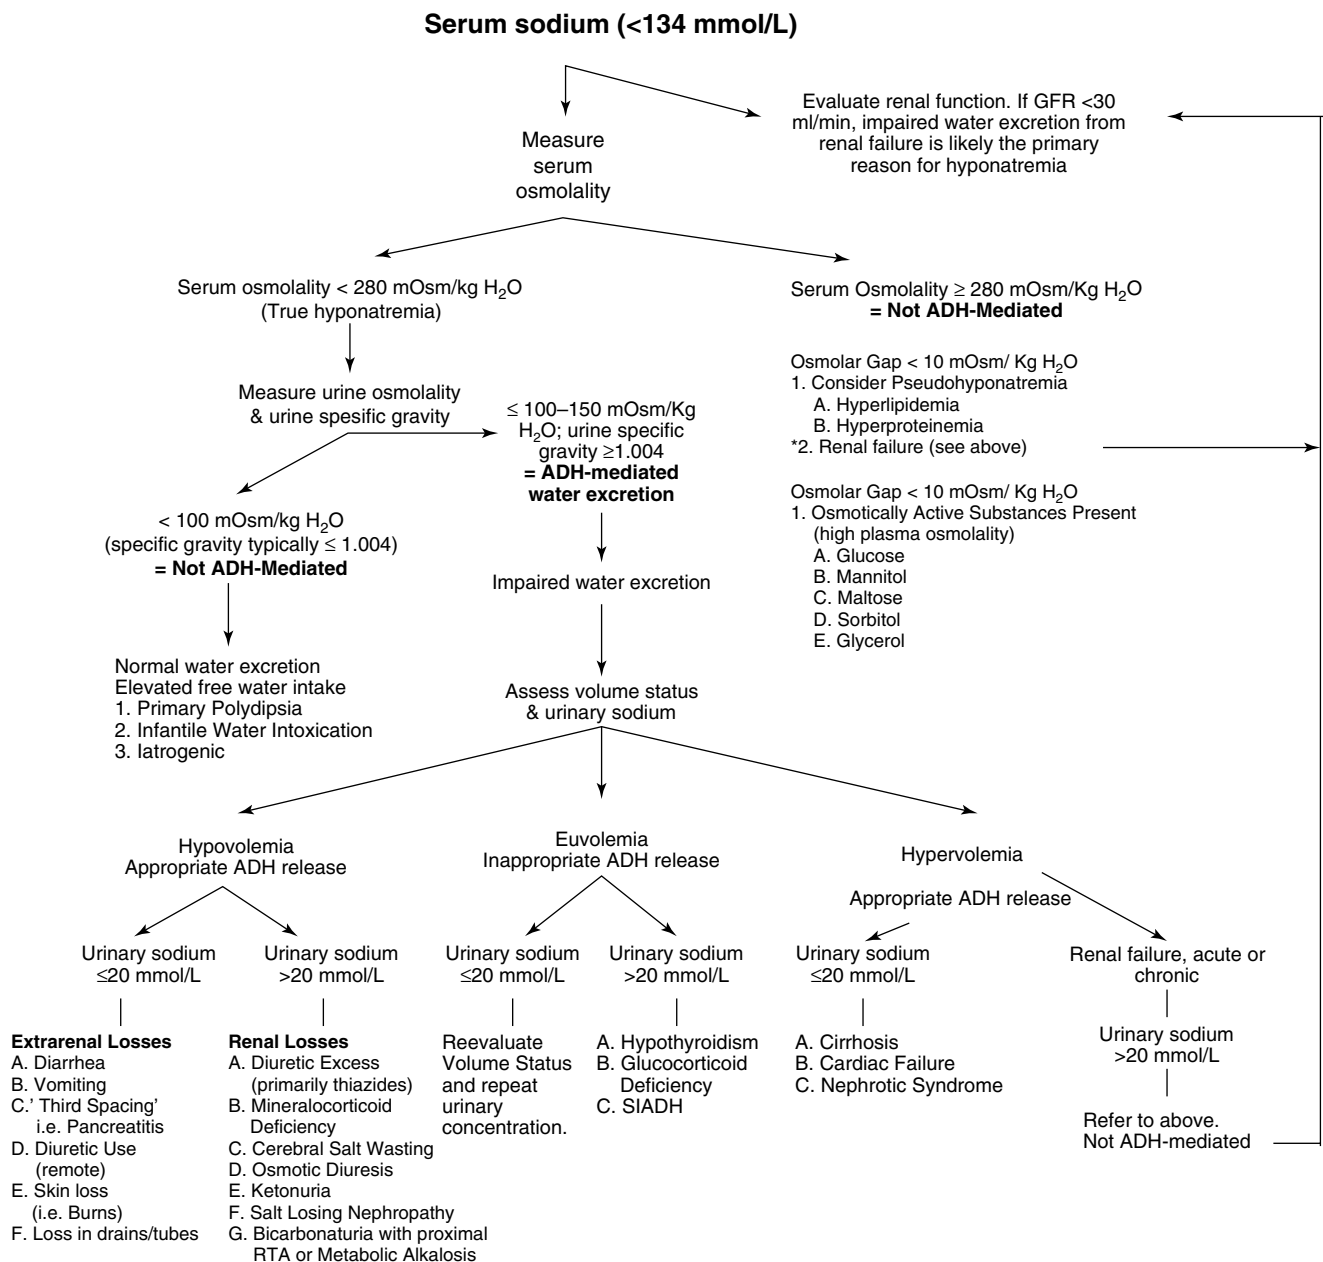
**Serum sodium (<134 mmol/L)**

Measure serum osmolality

Evaluate renal function. If GFR <30 ml/min, impaired water excretion from renal failure is likely the primary reason for hyponatremia

Serum osmolality < 280 mOsm/kg $H_2O$ (True hyponatremia)

Serum Osmolality ≥ 280 mOsm/Kg $H_2O$
**= Not ADH-Mediated**

Osmolar Gap < 10 mOsm/ Kg $H_2O$
1. Consider Pseudohyponatremia
A. Hyperlipidemia
B. Hyperproteinemia
*2. Renal failure (see above)

Osmolar Gap < 10 mOsm/ Kg $H_2O$
1. Osmotically Active Substances Present (high plasma osmolality)
A. Glucose
B. Mannitol
C. Maltose
D. Sorbitol
E. Glycerol

Measure urine osmolality & urine spesific gravity

≤ 100–150 mOsm/Kg $H_2O$; urine specific gravity ≥1.004
**= ADH-mediated water excretion**

< 100 mOsm/kg $H_2O$ (specific gravity typically ≤ 1.004)
**= Not ADH-Mediated**

Impaired water excretion

Normal water excretion
Elevated free water intake
1. Primary Polydipsia
2. Infantile Water Intoxication
3. Iatrogenic

Assess volume status & urinary sodium

Hypovolemia
Appropriate ADH release

Euvolemia
Inappropriate ADH release

Hypervolemia

Appropriate ADH release

Urinary sodium ≤20 mmol/L

Urinary sodium >20 mmol/L

Urinary sodium ≤20 mmol/L

Urinary sodium >20 mmol/L

Urinary sodium ≤20 mmol/L

Renal failure, acute or chronic

**Extrarenal Losses**
A. Diarrhea
B. Vomiting
C.' Third Spacing' i.e. Pancreatitis
D. Diuretic Use (remote)
E. Skin loss (i.e. Burns)
F. Loss in drains/tubes

**Renal Losses**
A. Diuretic Excess (primarily thiazides)
B. Mineralocorticoid Deficiency
C. Cerebral Salt Wasting
D. Osmotic Diuresis
E. Ketonuria
F. Salt Losing Nephropathy
G. Bicarbonaturia with proximal RTA or Metabolic Alkalosis

Reevaluate Volume Status and repeat urinary concentration.

A. Hypothyroidism
B. Glucocorticoid Deficiency
C. SIADH

A. Cirrhosis
B. Cardiac Failure
C. Nephrotic Syndrome

Urinary sodium >20 mmol/L

Refer to above.
Not ADH-mediated